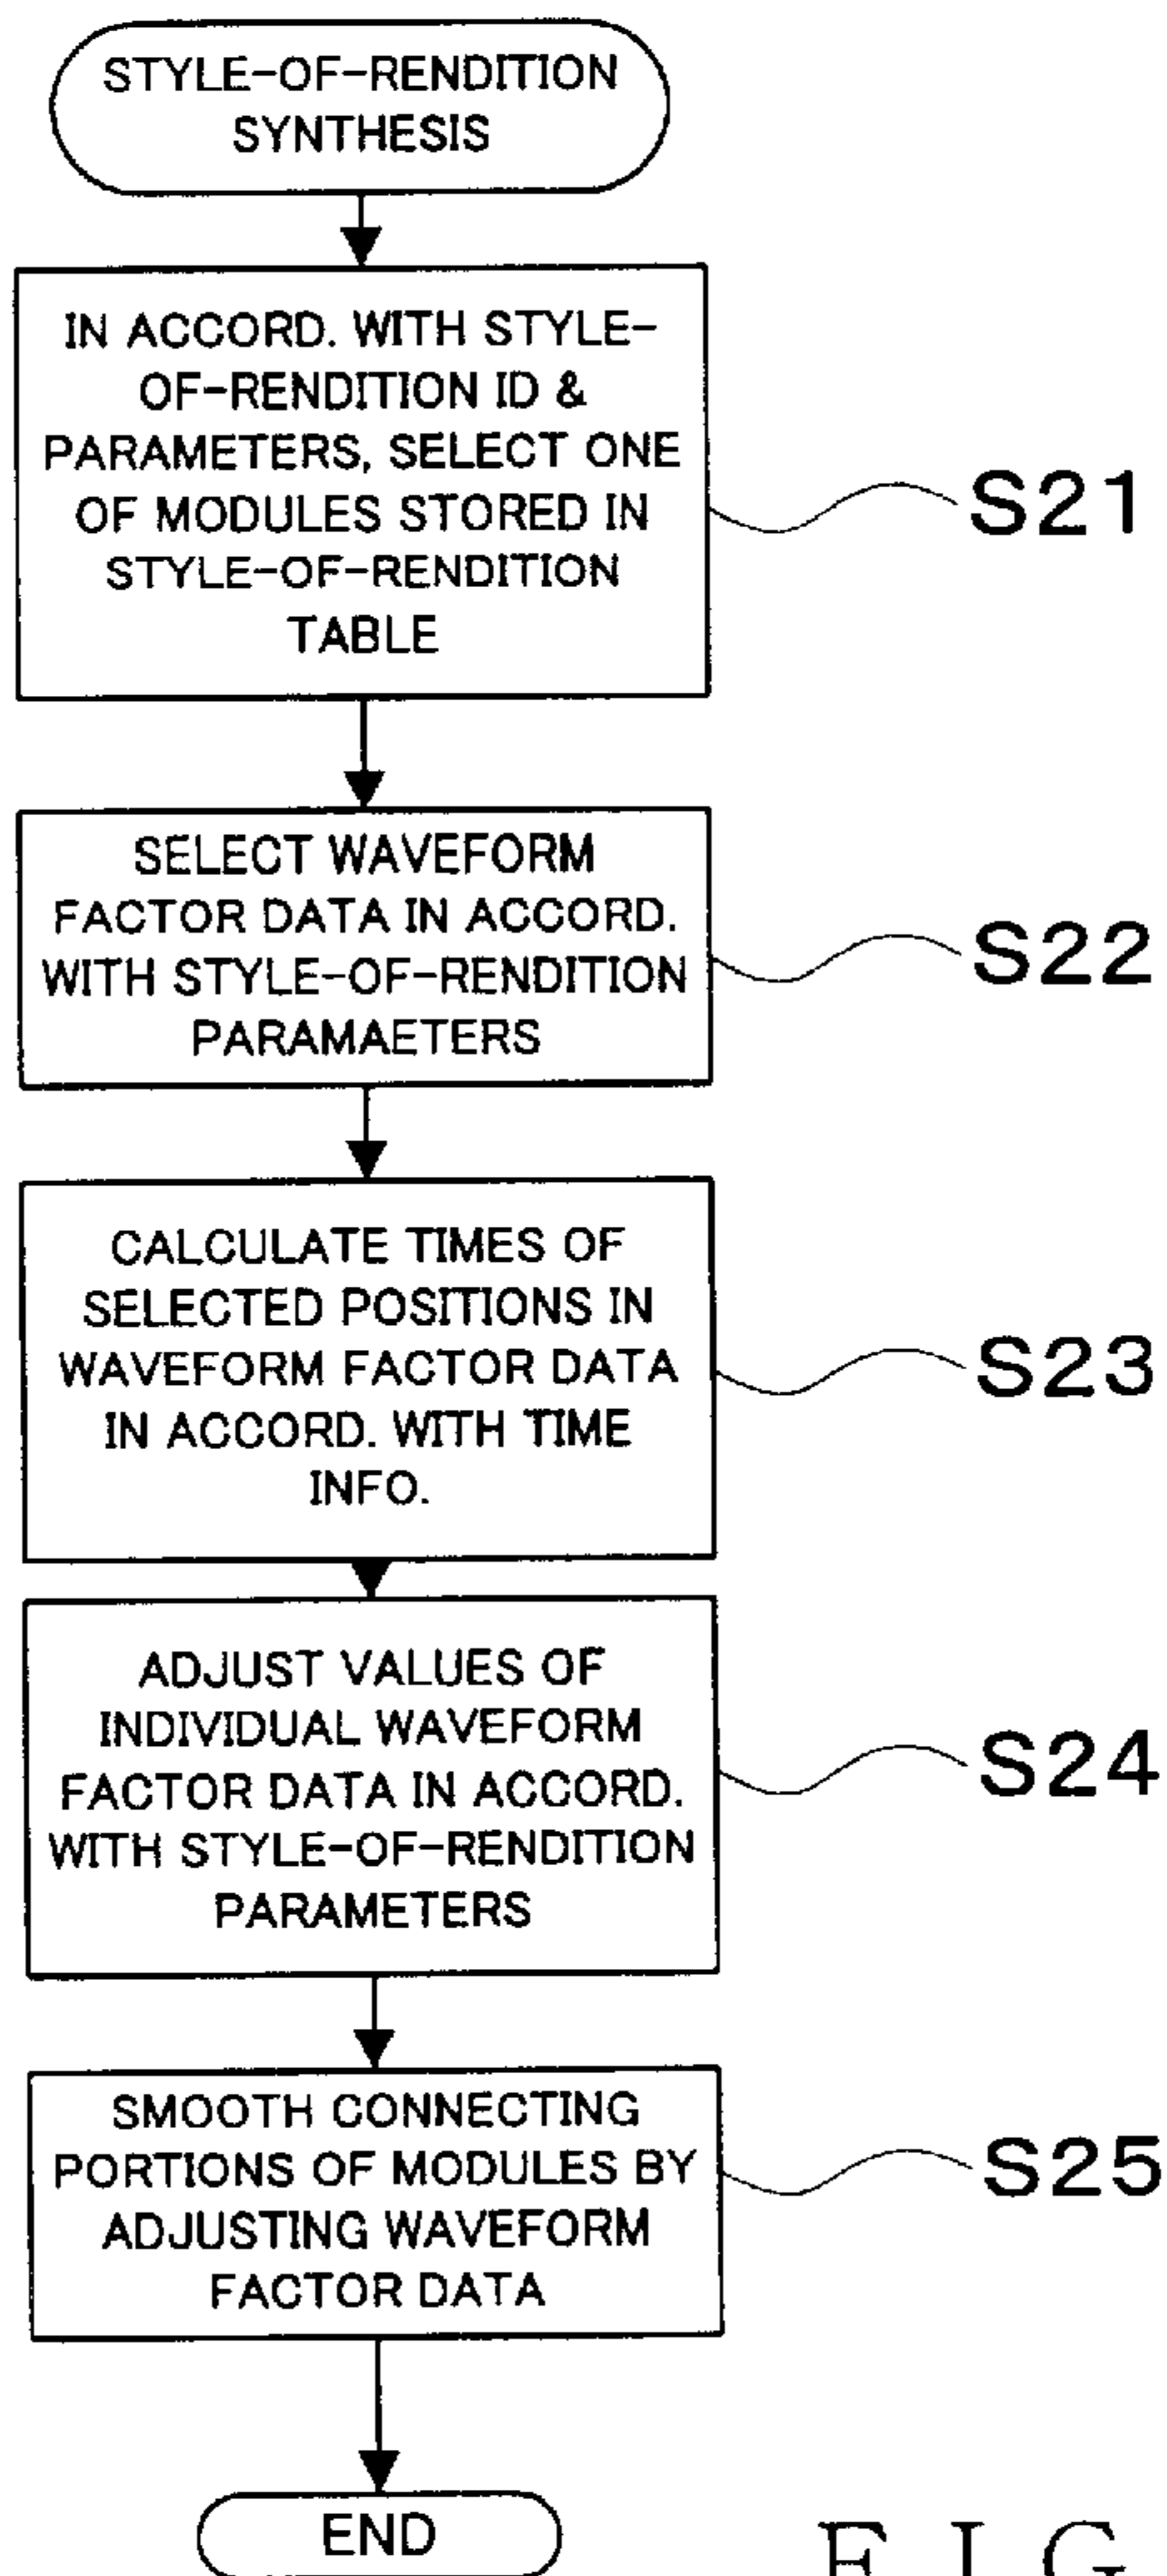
STYLE-OF-RENDITION SYNTHESIS

IN ACCORD. WITH STYLE-OF-RENDITION ID & PARAMETERS, SELECT ONE OF MODULES STORED IN STYLE-OF-RENDITION TABLE

S21

SELECT WAVEFORM FACTOR DATA IN ACCORD. WITH STYLE-OF-RENDITION PARAMAETERS

S22

CALCULATE TIMES OF SELECTED POSITIONS IN WAVEFORM FACTOR DATA IN ACCORD. WITH TIME INFO.

S23

ADJUST VALUES OF INDIVIDUAL WAVEFORM FACTOR DATA IN ACCORD. WITH STYLE-OF-RENDITION PARAMETERS

S24

SMOOTH CONNECTING PORTIONS OF MODULES BY ADJUSTING WAVEFORM FACTOR DATA

S25

END

F I G